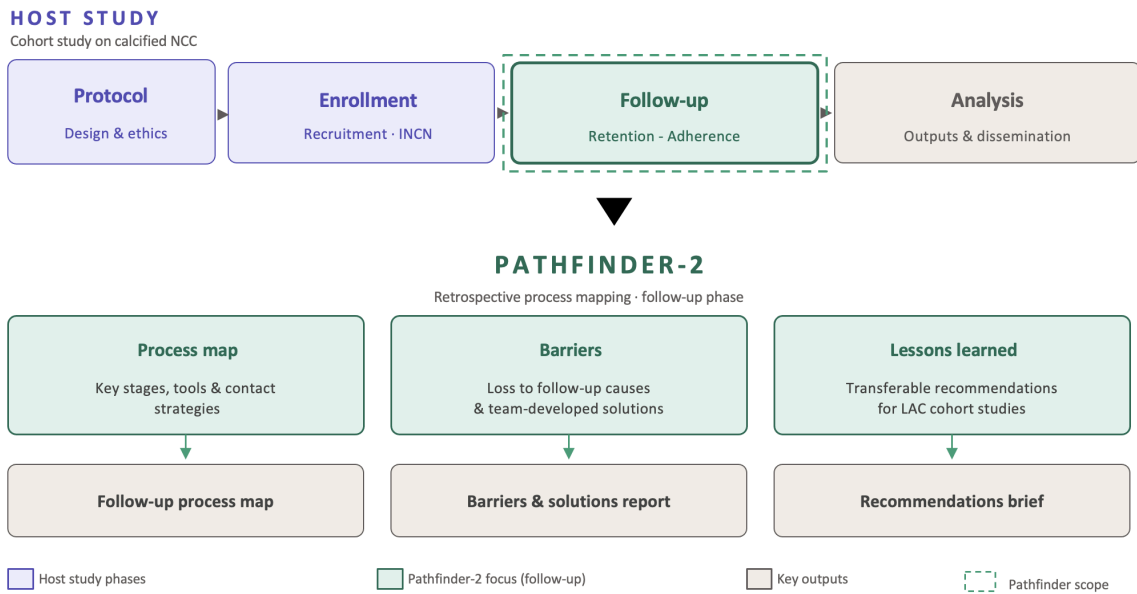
HOST STUDY
Cohort study on calcified NCC

Protocol
Design & ethics

Enrollment
Recruitment · INCN

Follow-up
Retention - Adherence

Analysis
Outputs & dissemination

PATHFINDER-2
Retrospective process mapping · follow-up phase

Process map
Key stages, tools & contact strategies

Barriers
Loss to follow-up causes & team-developed solutions

Lessons learned
Transferable recommendations for LAC cohort studies

Follow-up process map

Barriers & solutions report

Recommendations brief

Host study phases

Pathfinder-2 focus (follow-up)

Key outputs

Pathfinder scope